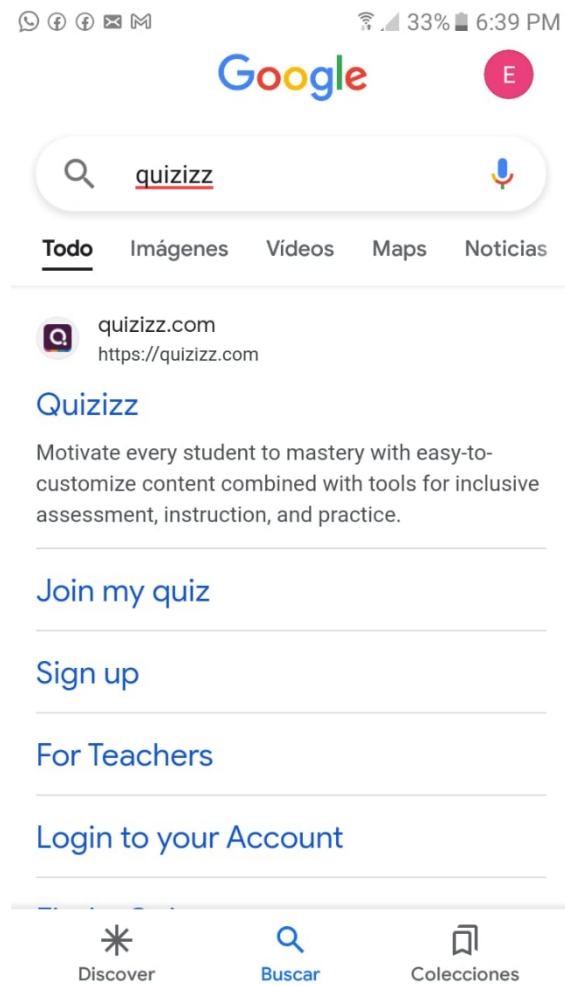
33% 6:39 PM

Google

E

quizizz

Todo Imágenes Vídeos Maps Noticias

quizizz.com
https://quizizz.com

Quizizz

Motivate every student to mastery with easy-to-customize content combined with tools for inclusive assessment, instruction, and practice.

Join my quiz

Sign up

For Teachers

Login to your Account

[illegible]

Discover Buscar Colecciones